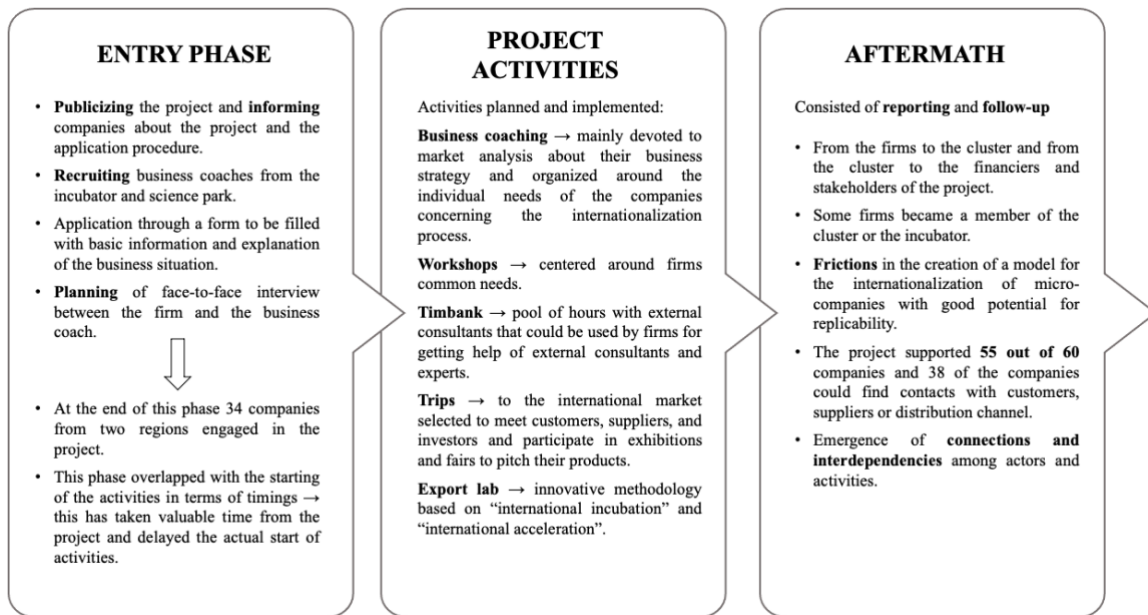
ENTRY PHASE

• Publicizing the project and informing companies about the project and the application procedure.
• Recruiting business coaches from the incubator and science park.
• Application through a form to be filled with basic information and explanation of the business situation.
• Planning of face-to-face interview between the firm and the business coach.

• At the end of this phase 34 companies from two regions engaged in the project.
• This phase overlapped with the starting of the activities in terms of timings → this has taken valuable time from the project and delayed the actual start of activities.

PROJECT ACTIVITIES

Activities planned and implemented:

Business coaching → mainly devoted to market analysis about their business strategy and organized around the individual needs of the companies concerning the internationalization process.

Workshops → centered around firms common needs.

Timbank → pool of hours with external consultants that could be used by firms for getting help of external consultants and experts.

Trips → to the international market selected to meet customers, suppliers, and investors and participate in exhibitions and fairs to pitch their products.

Export lab → innovative methodology based on "international incubation" and "international acceleration".

AFTERMATH

Consisted of reporting and follow-up

• From the firms to the cluster and from the cluster to the financiers and stakeholders of the project.
• Some firms became a member of the cluster or the incubator.
• Frictions in the creation of a model for the internationalization of micro-companies with good potential for replicability.
• The project supported 55 out of 60 companies and 38 of the companies could find contacts with customers, suppliers or distribution channel.
• Emergence of connections and interdependencies among actors and activities.